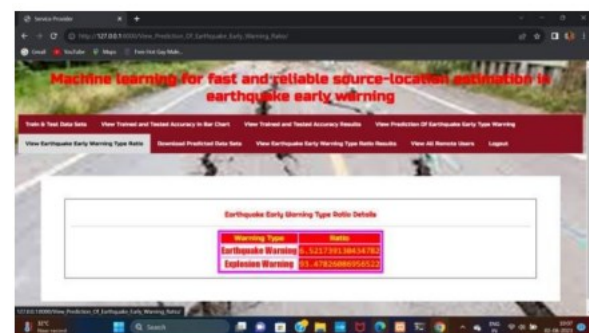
Service Provider

127.0.0.1:8000/View_Prediction_Of_Earthquake_Early_Warning_Ratio/

Gmail YouTube Maps

Machine learning for fast and reliable source-location estimation in earthquake early warning

Train & Test Data Sets | View Trained and Tested Accuracy in Bar Chart | View Trained and Tested Accuracy Results | View Prediction Of Earthquake Early Type Warning

View Earthquake Early Warning Type Ratio | Download Predicted Data Sets | View Earthquake Early Warning Type Ratio Results | View All Remote Users | Logout

Earthquake Early Warning Type Ratio Details

| Warning Type | Ratio |
|---|---|
| Earthquake Warning | 4.521739130434782 |
| Explosion Warning | 95.47826086956522 |

127.0.0.1:8000/View_Prediction_Of_Earthquake_Early_Warning_Ratio/

Search